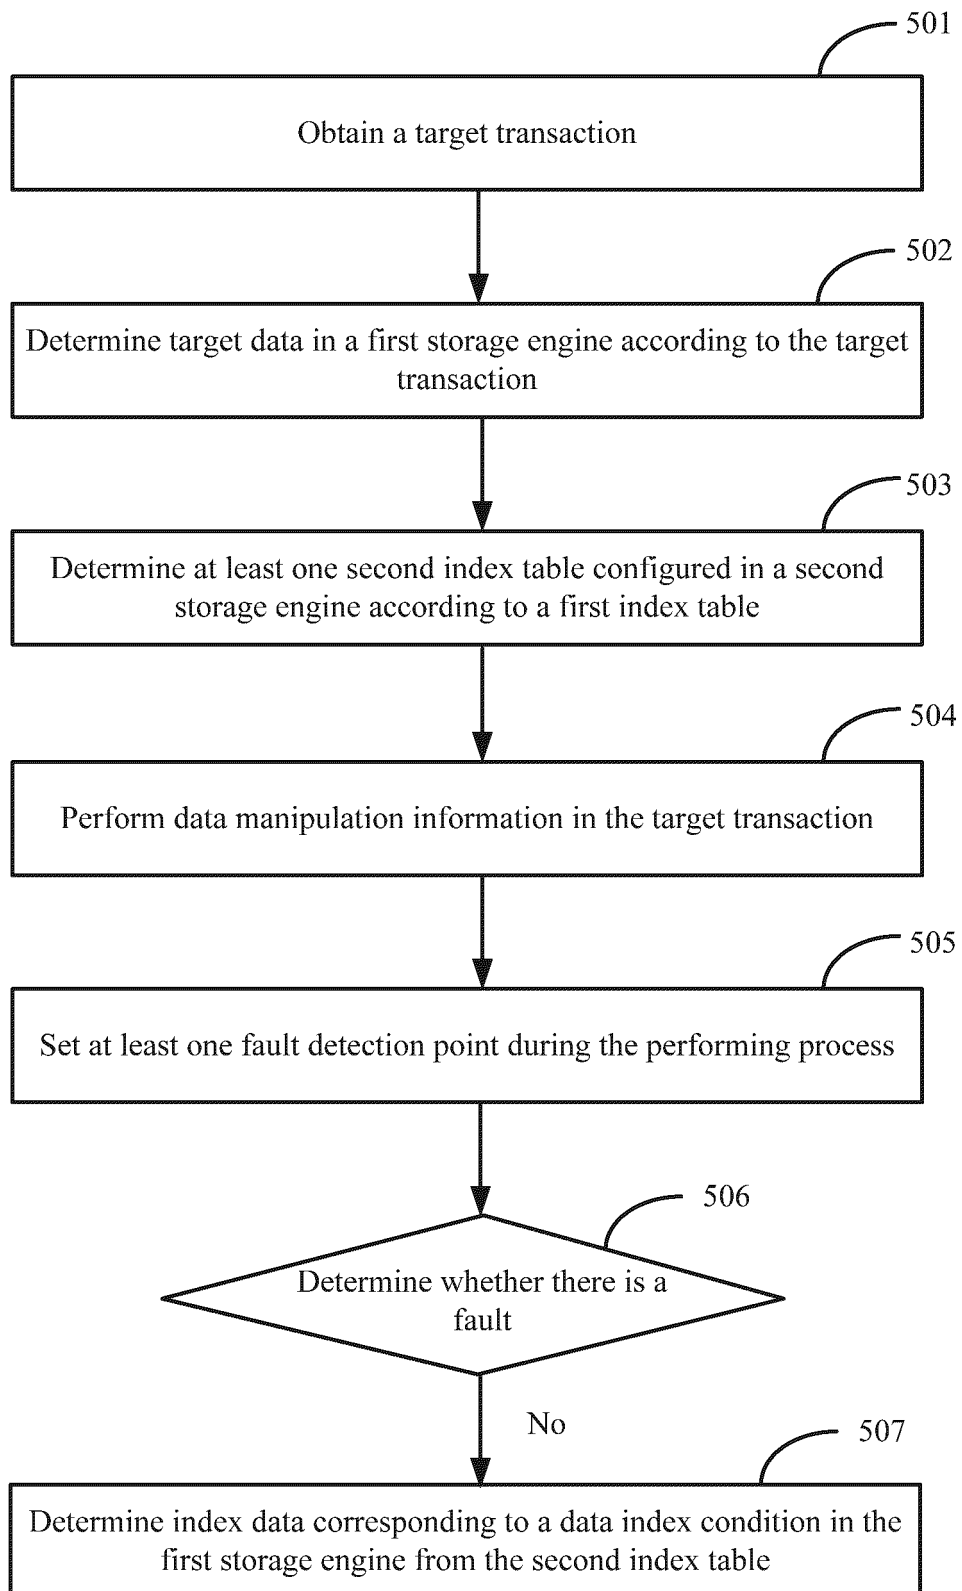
501

Obtain a target transaction

502

Determine target data in a first storage engine according to the target transaction

503

Determine at least one second index table configured in a second storage engine according to a first index table

504

Perform data manipulation information in the target transaction

505

Set at least one fault detection point during the performing process

506

Determine whether there is a fault

No

507

Determine index data corresponding to a data index condition in the first storage engine from the second index table